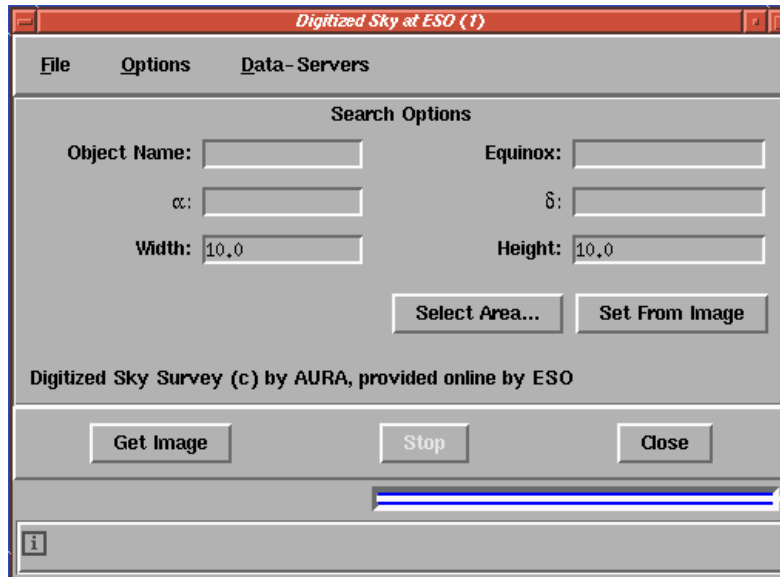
Digitized Sky at ESO (1)

File Options Data-Servers

Search Options

Object Name:

Equinox:

α:

δ:

Width: 10.0

Height: 10.0

Select Area...

Set From Image

Digitized Sky Survey (c) by AURA, provided online by ESO

Get Image

Stop

Close

i